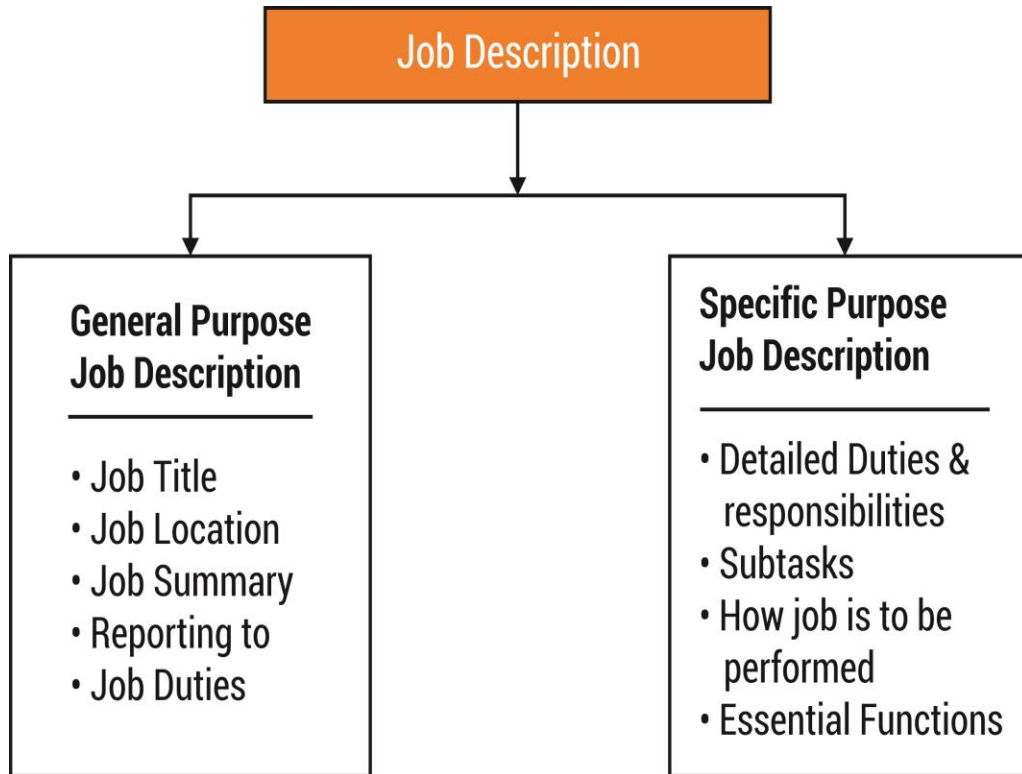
Job Description

General Purpose Job Description

• Job Title
• Job Location
• Job Summary
• Reporting to
• Job Duties

Specific Purpose Job Description

• Detailed Duties & responsibilities
• Subtasks
• How job is to be performed
• Essential Functions